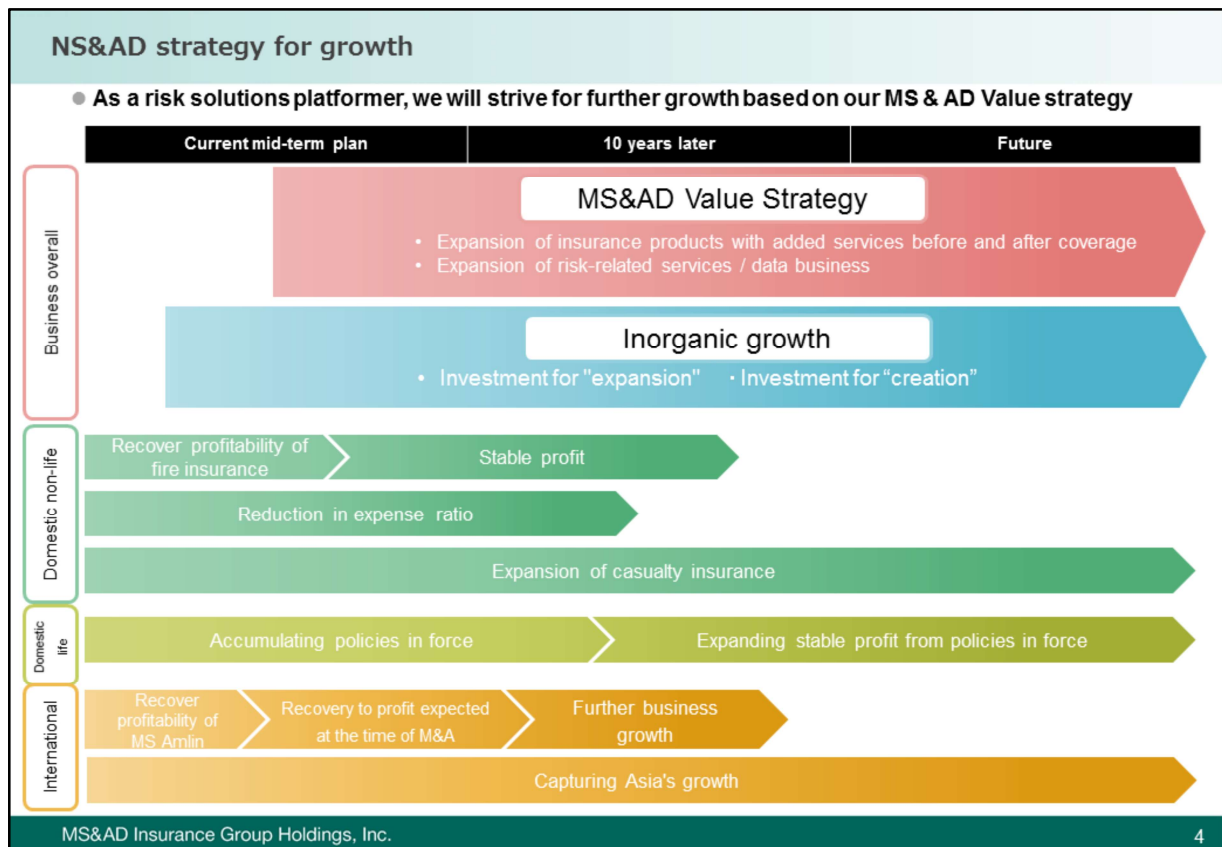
NS&AD strategy for growth

As a risk solutions platformer, we will strive for further growth based on our MS & AD Value strategy

| Current mid-term plan | 10 years later | Future |
|---|---|---|

Business overall

MS&AD Value Strategy

· Expansion of insurance products with added services before and after coverage
· Expansion of risk-related services / data business

Inorganic growth

· Investment for "expansion" · Investment for "creation"

Domestic non-life

Recover profitability of fire insurance

Stable profit

Reduction in expense ratio

Expansion of casualty insurance

Domestic life

Accumulating policies in force

Expanding stable profit from policies in force

International

Recover profitability of MS Amlin

Recovery to profit expected at the time of M&A

Further business growth

Capturing Asia's growth

MS&AD Insurance Group Holdings, Inc.

4